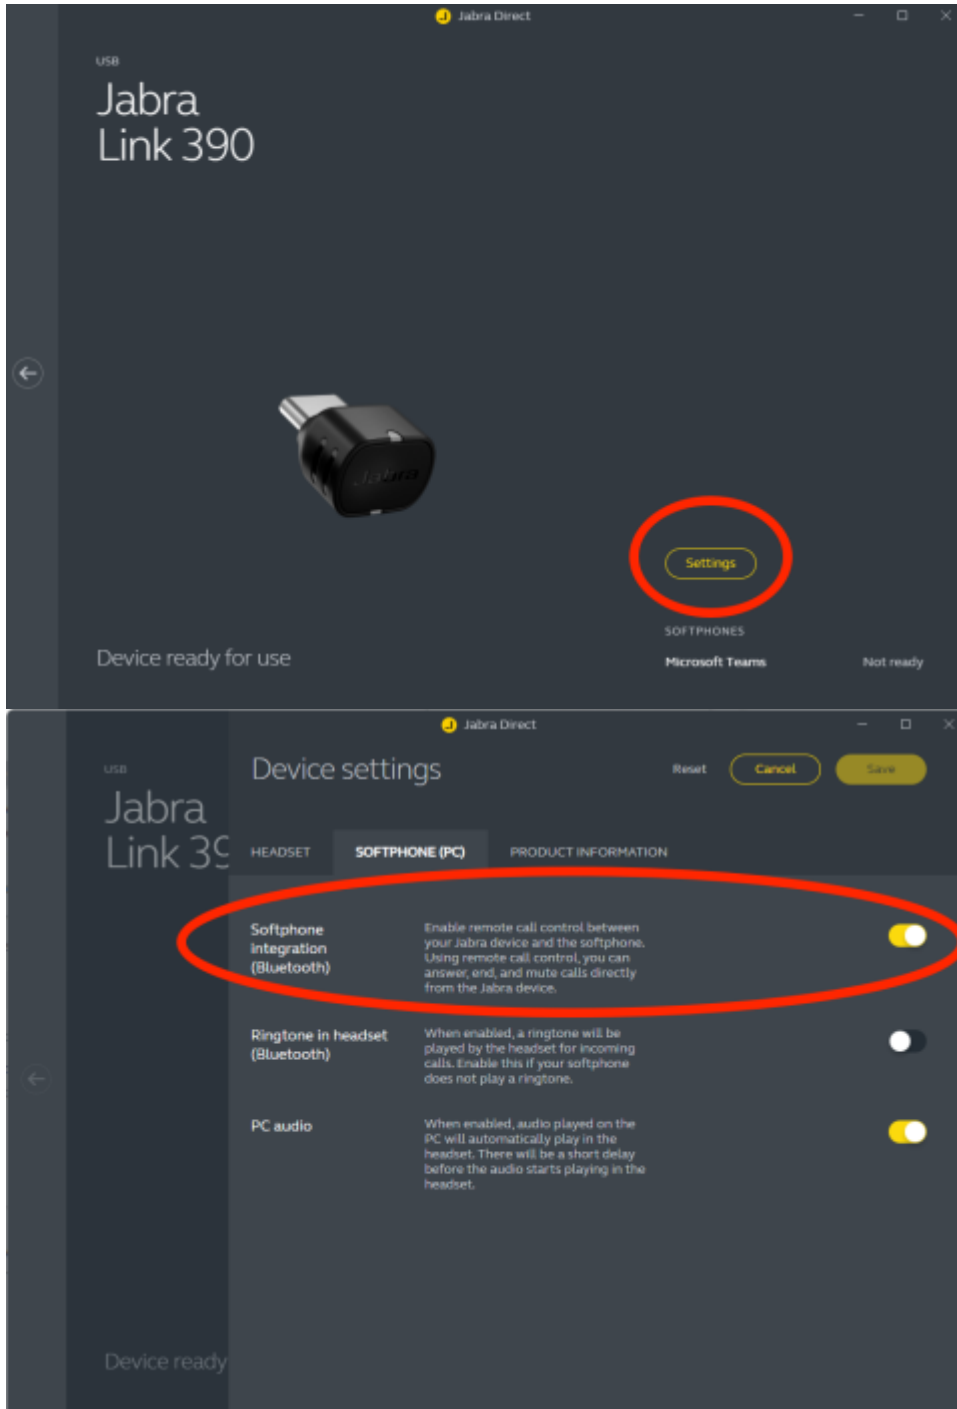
Jabra Direct

USB

Jabra Link 390

Jabra

Settings

SOFTPHONES

Device ready for use

Microsoft Teams

Not ready

Jabra Direct

USB

Jabra Link 39

Device settings

Reset

Cancel

Save

HEADSET

SOFTPHONE (PC)

PRODUCT INFORMATION

Softphone integration (Bluetooth)

Enable remote call control between your Jabra device and the softphone. Using remote call control, you can answer, end, and mute calls directly from the Jabra device.

Ringtone in headset (Bluetooth)

When enabled, a ringtone will be played by the headset for incoming calls. Enable this if your softphone does not play a ringtone.

PC audio

When enabled, audio played on the PC will automatically play in the headset. There will be a short delay before the audio starts playing in the headset.

Device ready